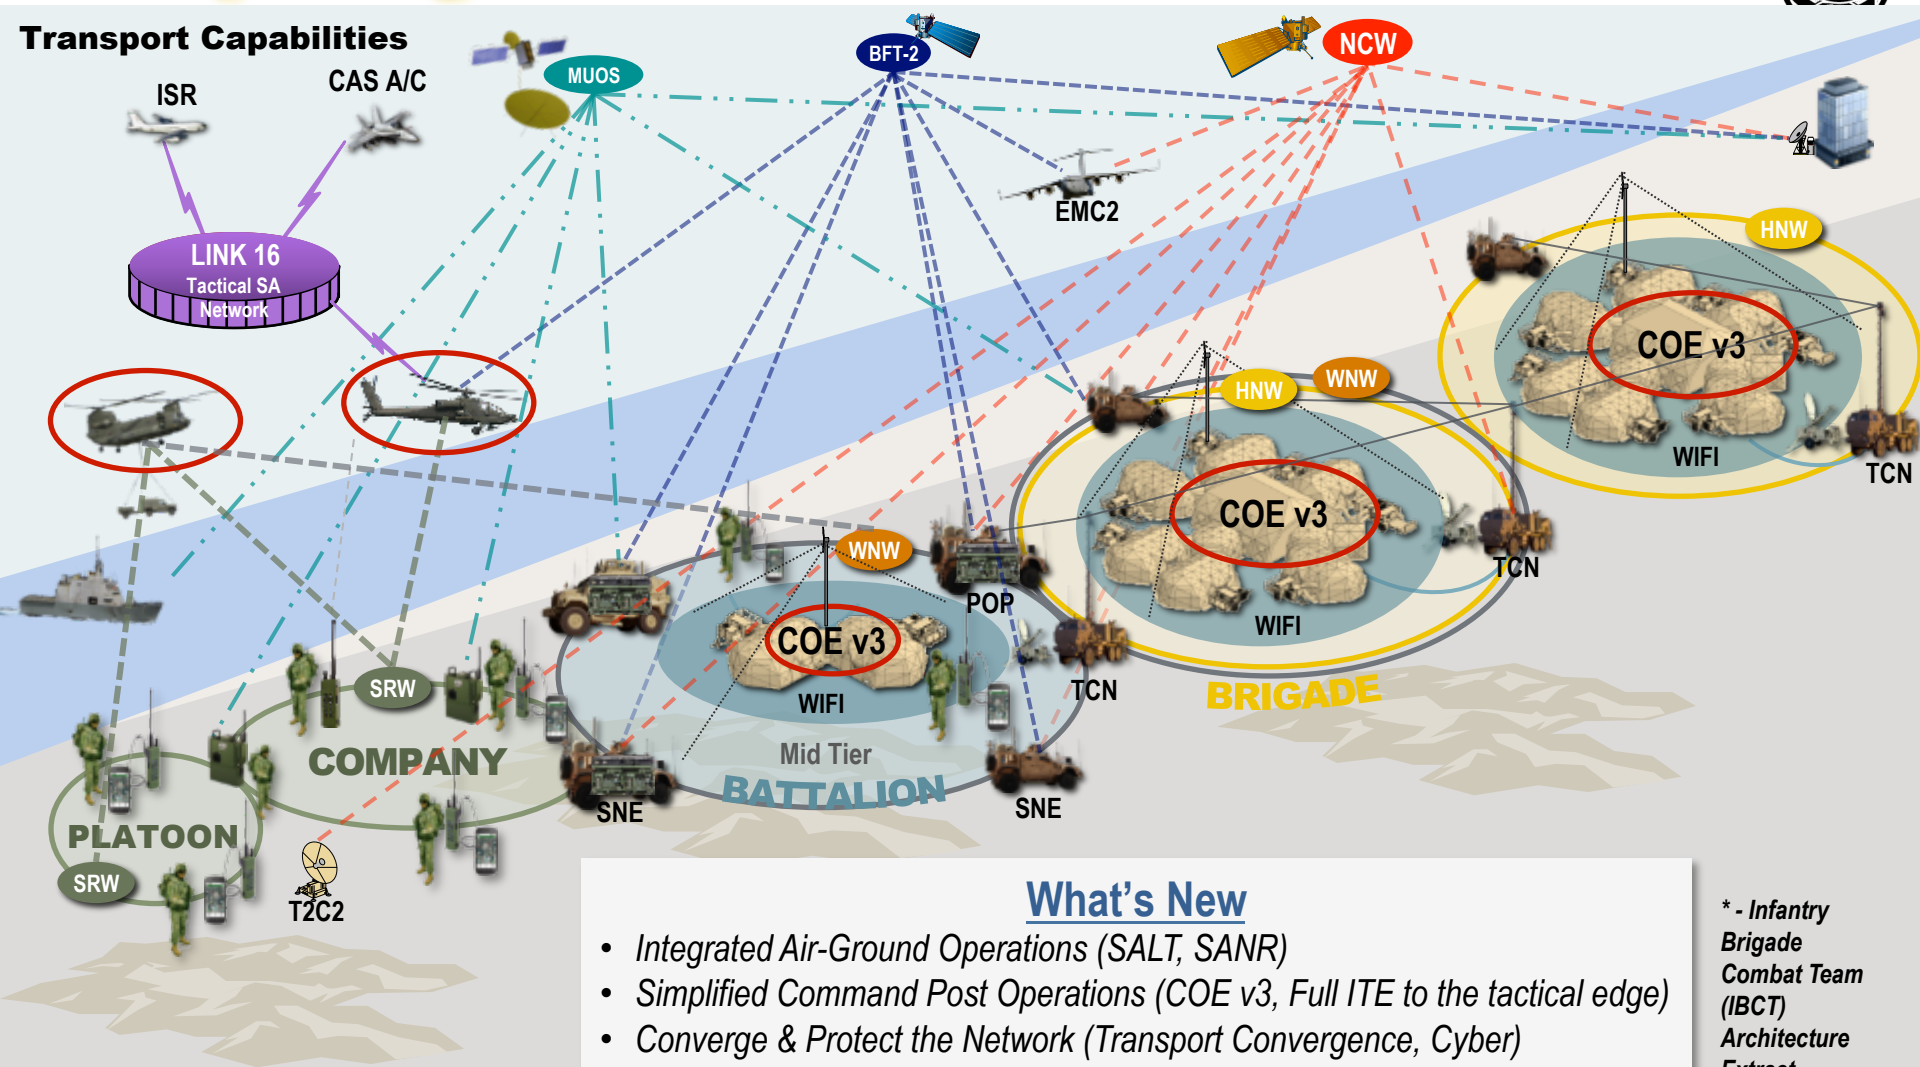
Transport Capabilities

ISR

CAS A/C

MUOS

BFT-2

NCW

EMC2

LINK 16
Tactical SA
Network

HNW

COE v3

WIFI

TCN

HNW

WNW

COE v3

TCN

WIFI

WNW

POP

COE v3

WIFI

TCN

BRIGADE

SRW

COMPANY

Mid Tier

BATTALION

SNE

SNE

PLATOON

SRW

T2C2

What's New

• Integrated Air-Ground Operations (SALT, SANR)
• Simplified Command Post Operations (COE v3, Full ITE to the tactical edge)
• Converge & Protect the Network (Transport Convergence, Cyber)

* - Infantry Brigade Combat Team (IBCT) Architecture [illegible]